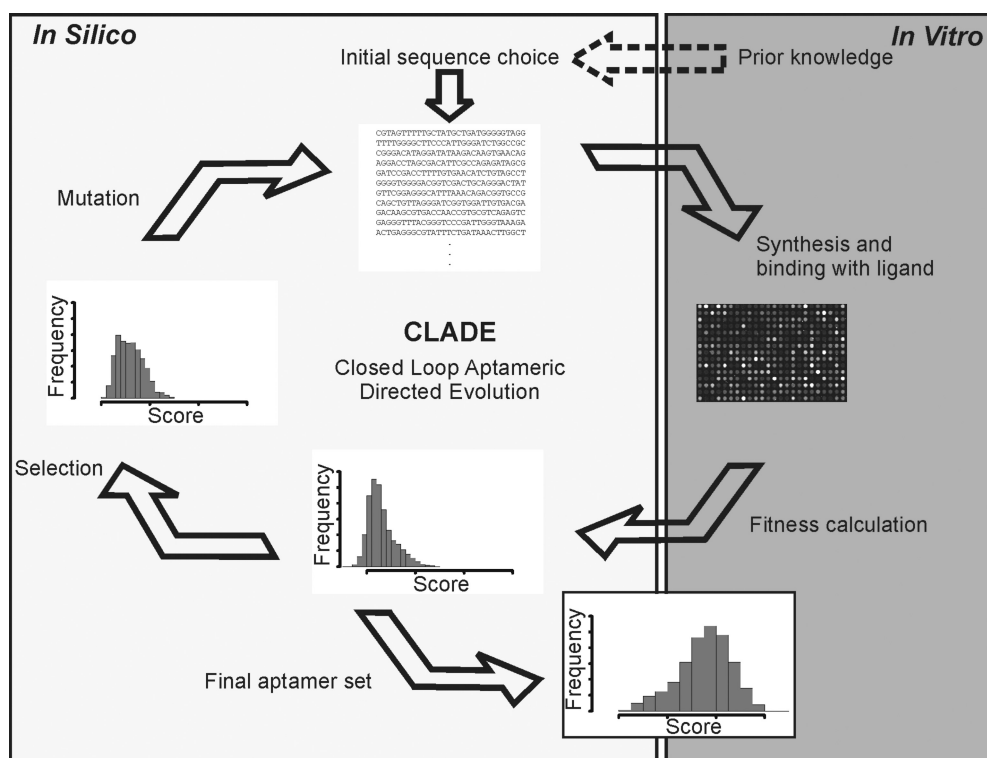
In Silico

In Vitro

Initial sequence choice

Prior knowledge

CGTAGTTTTTGCTATGCTGATGGGGGTAGG
TTTTGGGGCTTCCCATTGGGATCTGGCCGC
CGGGACATAGGATATAAGACAAGTGAACAG
AGGACCTAGCGACATTCGCCAGAGATAGCG
GATCCGACCTTTTGTGAACATCTGTAGCCT
GGGGTGGGGACGGTCGACTGCAGGGACTAT
GTTCGGAGGGCATTTAAACAGACGGTGCCG
CAGCTGTTAGGGATCGGTGGATTGTGACGA
GACAAGCGTGACCAACCGTGCGTCAGAGTC
GAGGGTTTACGGGTCCCGATTGGGTAAAGA
ACTGAGGGCGTATTTCTGATAAACTTGGCT
.
.
.

Mutation

Synthesis and binding with ligand

Frequency

Score

CLADE

Closed Loop Aptameric Directed Evolution

Selection

Frequency

Score

Fitness calculation

Final aptamer set

Frequency

Score